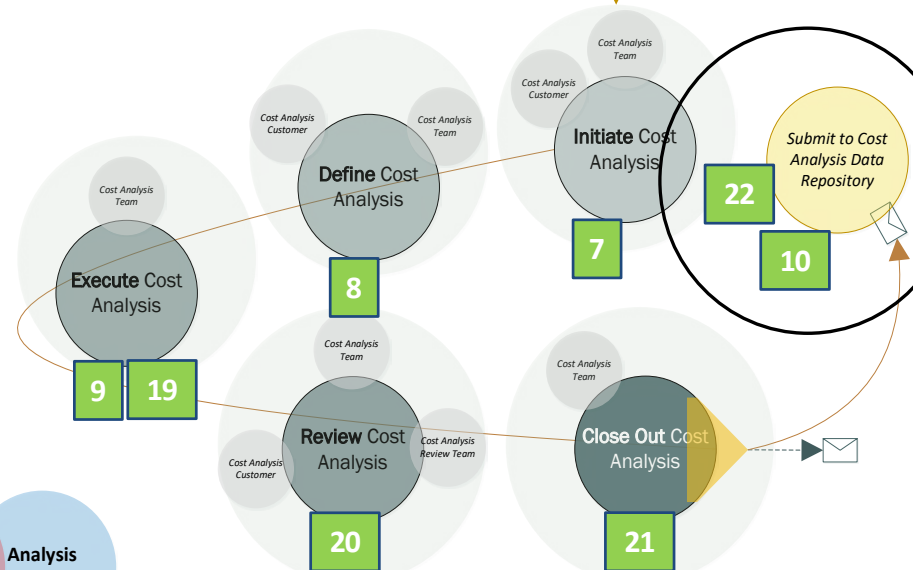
Cost Analysis Team

Cost Analysis Customer

Initiate Cost Analysis

7

Submit to Cost Analysis Data Repository

22

10

Cost Analysis Customer

Cost Analysis Team

Define Cost Analysis

8

Cost Analysis Team

Execute Cost Analysis

9

19

Cost Analysis Team

Review Cost Analysis

Cost Analysis Customer

Cost Analysis Review Team

20

Cost Analysis Team

Close Out Cost Analysis

21

Analysis